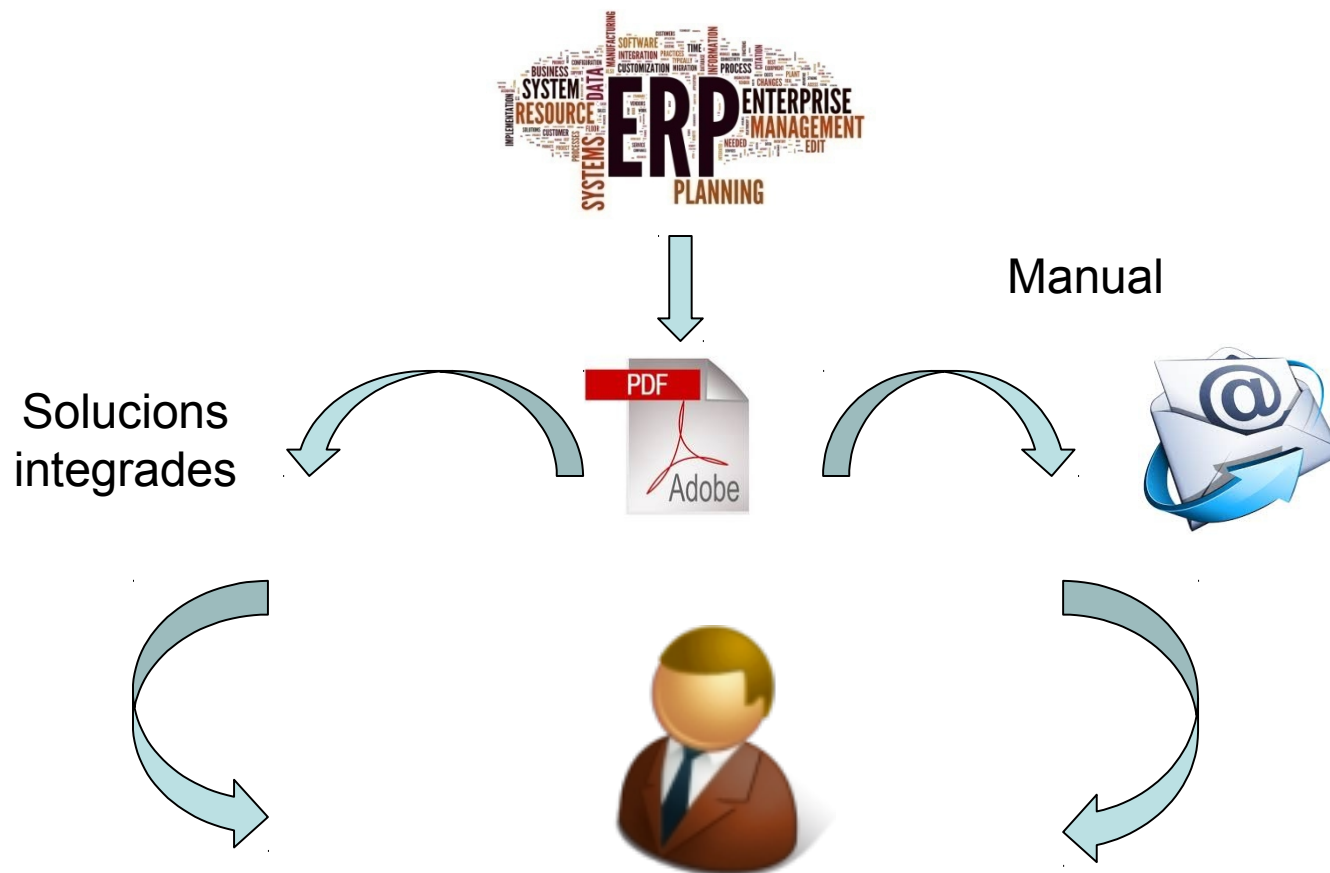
ERP
SOFTWARE
INTEGRATION
CUSTOMIZATION
TIME
PROCESS
BUSINESS
SYSTEM
RESOURCE
DATA
ENTERPRISE
MANAGEMENT
SYSTEMS
PLANNING
NEEDED
EDIT
CUSTOMER
IMPLEMENTATION
MANUFACTURING
INFORMATION

Manual

Solucions integrades

PDF
Adobe